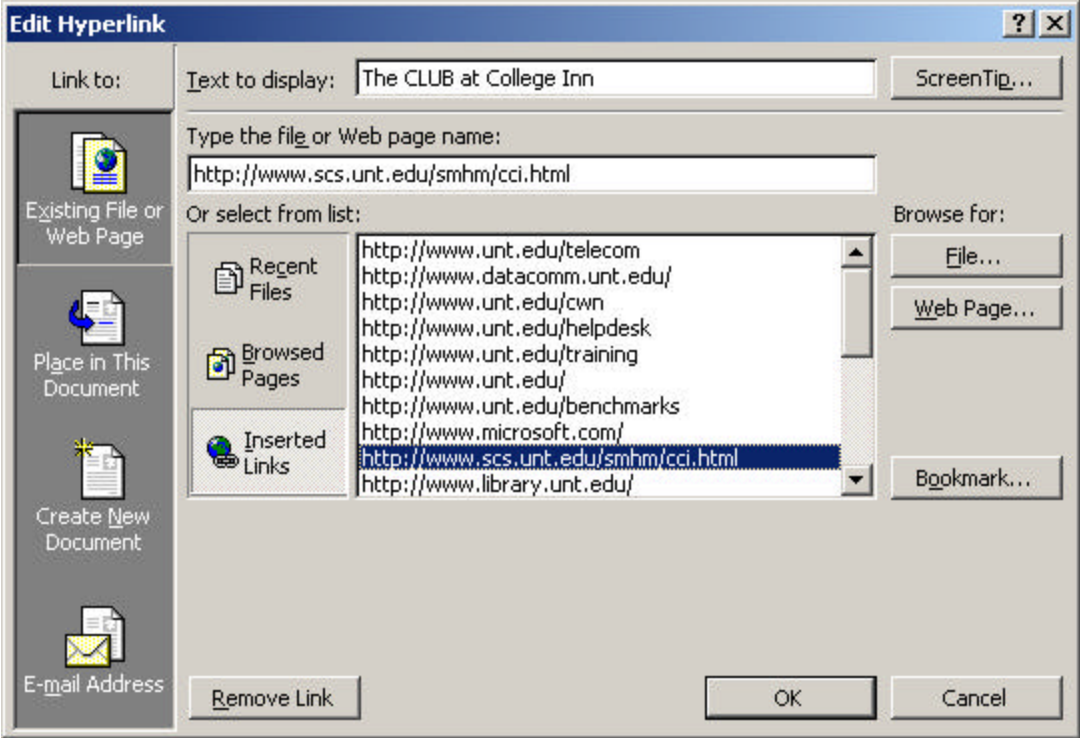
Edit Hyperlink

?

Link to:

Existing File or Web Page

Place in This Document

Create New Document

E-mail Address

Text to display: The CLUB at College Inn

ScreenTip...

Type the file or Web page name:

http://www.scs.unt.edu/smhm/cci.html

Or select from list:

Browse for:

Recent Files

Browsed Pages

Inserted Links

http://www.unt.edu/telecom
http://www.datacomm.unt.edu/
http://www.unt.edu/cwn
http://www.unt.edu/helpdesk
http://www.unt.edu/training
http://www.unt.edu/
http://www.unt.edu/benchmarks
http://www.microsoft.com/
http://www.scs.unt.edu/smhm/cci.html
http://www.library.unt.edu/

File...

Web Page...

Bookmark...

Remove Link

OK

Cancel